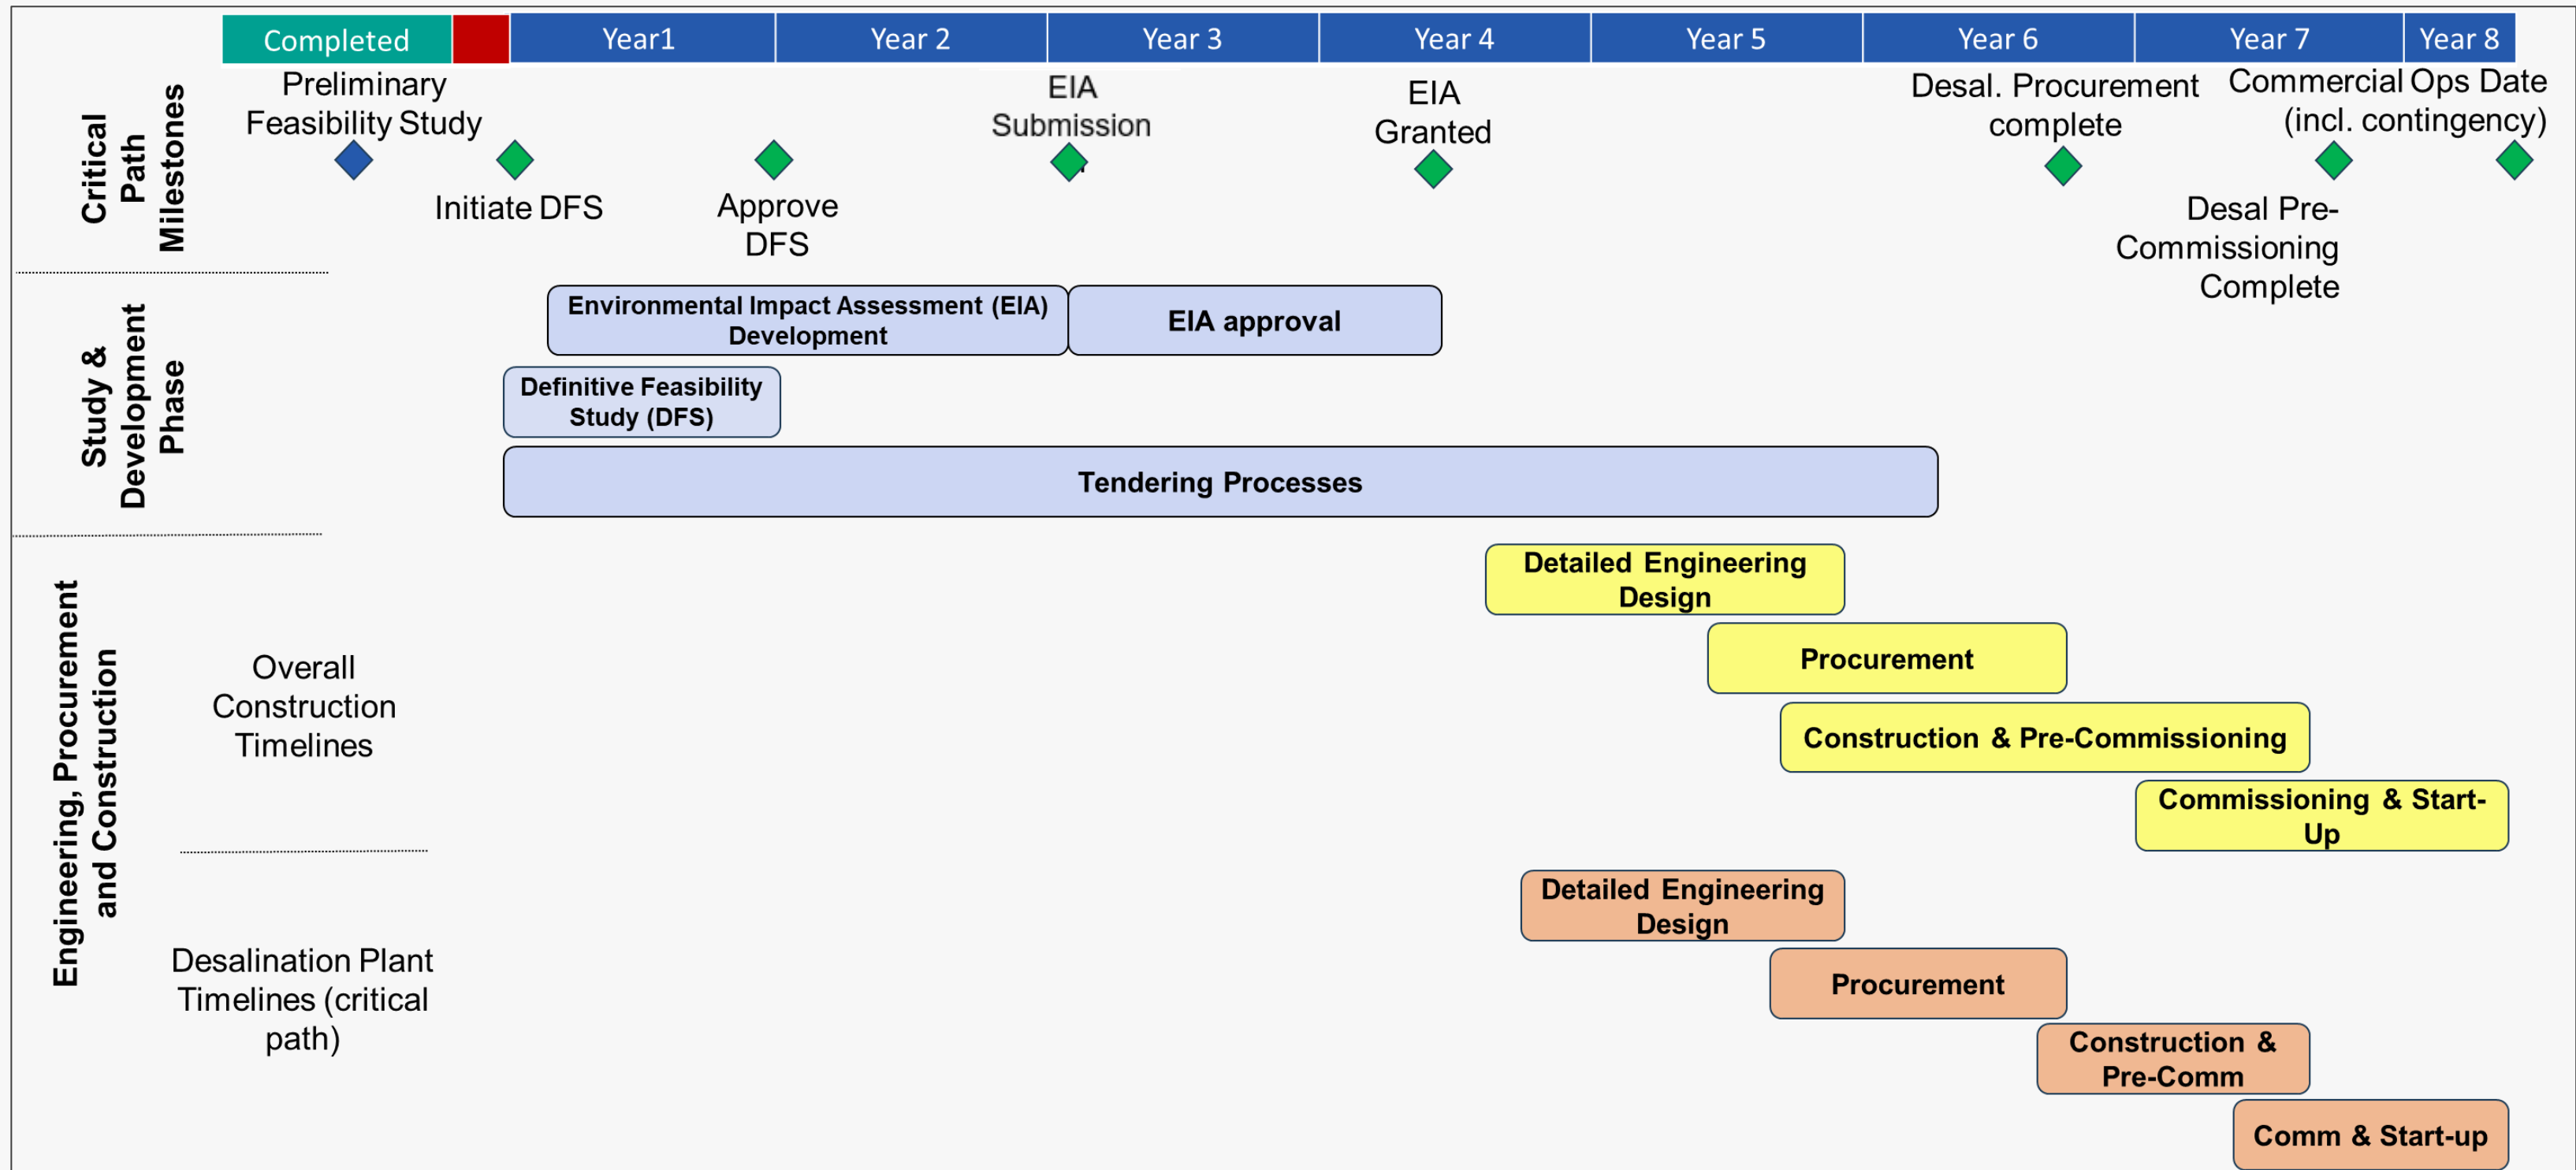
Completed | Year1 | Year 2 | Year 3 | Year 4 | Year 5 | Year 6 | Year 7 | Year 8

Critical Path Milestones

Preliminary Feasibility Study

Initiate DFS

Approve DFS

EIA Submission

EIA Granted

Desal. Procurement complete

Commercial Ops Date (incl. contingency)

Desal Pre-Commissioning Complete

Study & Development Phase

Environmental Impact Assessment (EIA) Development

EIA approval

Definitive Feasibility Study (DFS)

Tendering Processes

Engineering, Procurement and Construction

Overall Construction Timelines

Detailed Engineering Design

Procurement

Construction & Pre-Commissioning

Commissioning & Start-Up

Desalination Plant Timelines (critical path)

Detailed Engineering Design

Procurement

Construction & Pre-Comm

Comm & Start-up